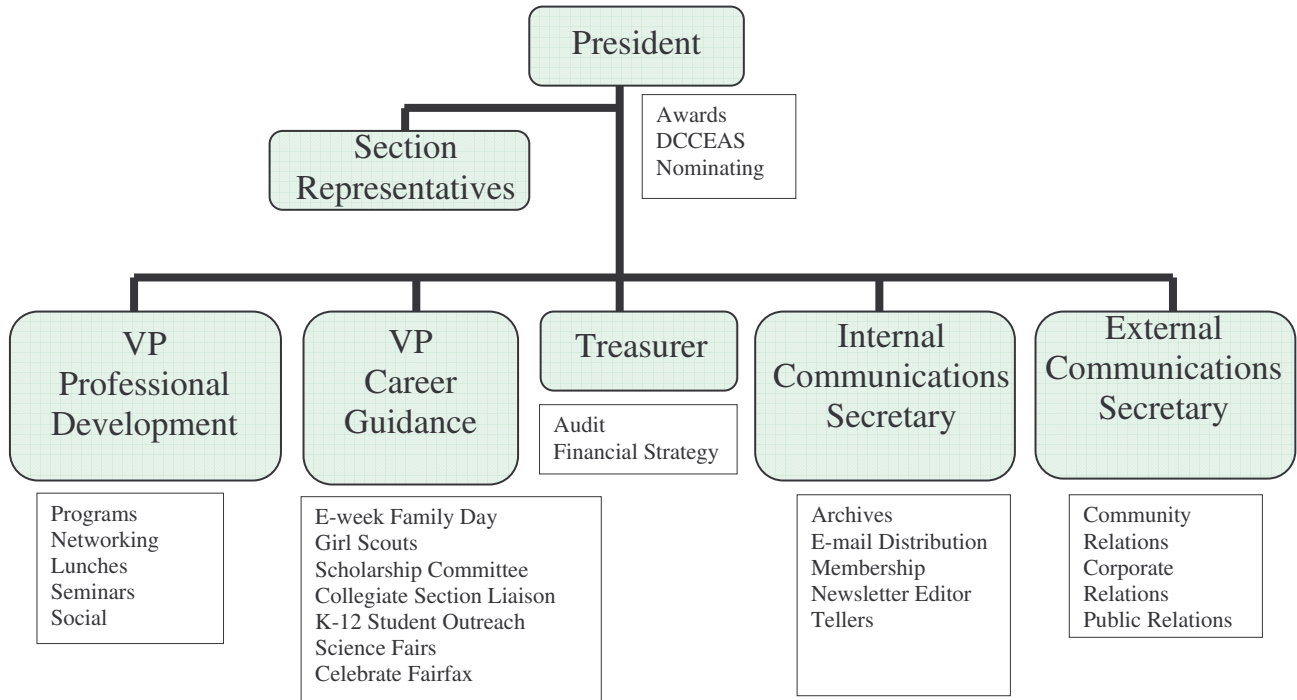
President

Awards
DCCEAS
Nominating

Section Representatives

VP Professional Development

Programs
Networking
Lunches
Seminars
Social

VP Career Guidance

E-week Family Day
Girl Scouts
Scholarship Committee
Collegiate Section Liaison
K-12 Student Outreach
Science Fairs
Celebrate Fairfax

Treasurer

Audit
Financial Strategy

Internal Communications Secretary

Archives
E-mail Distribution
Membership
Newsletter Editor
Tellers

External Communications Secretary

Community Relations
Corporate Relations
Public Relations